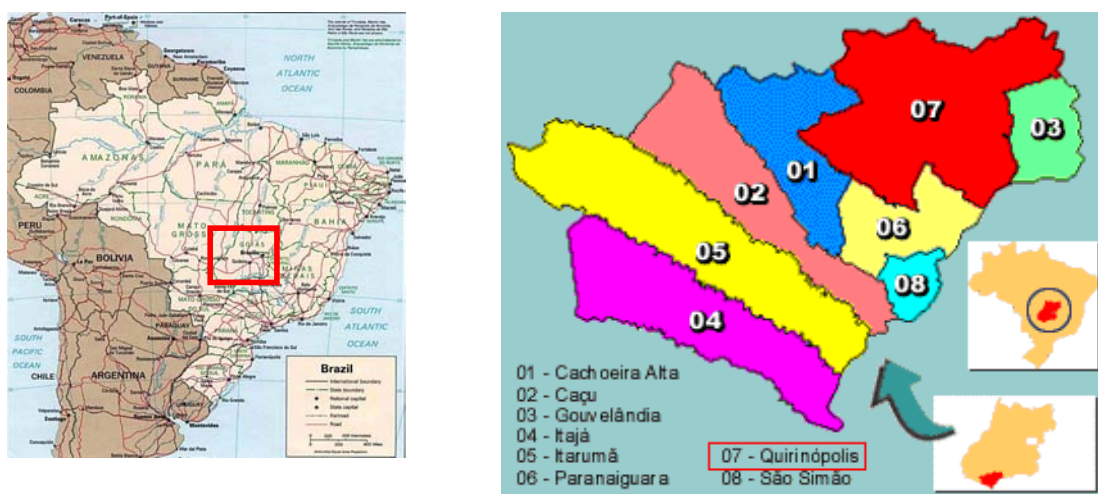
Caracas
Port-of-Spain
Georgetown
Paramaribo
Cayenne
VENEZUELA
COLOMBIA
NORTH ATLANTIC OCEAN
AMAZONAS
PARA
PERU
BOLIVIA
MATO GROSSO
GOIAS
BAHIA
Brasília
MINAS GERAIS
PARAGUAY
CHILE
ARGENTINA
SOUTH PACIFIC OCEAN
SOUTH ATLANTIC OCEAN
Brazil
International boundary
State boundary
National capital
State capital
Railroad
Road

07
03
01
02
06
05
08
04

01 - Cachoeira Alta
02 - Caçu
03 - Gouvelândia
04 - Itajá
05 - Itarumã
06 - Paranaiguara
07 - Quirinópolis
08 - São Simão